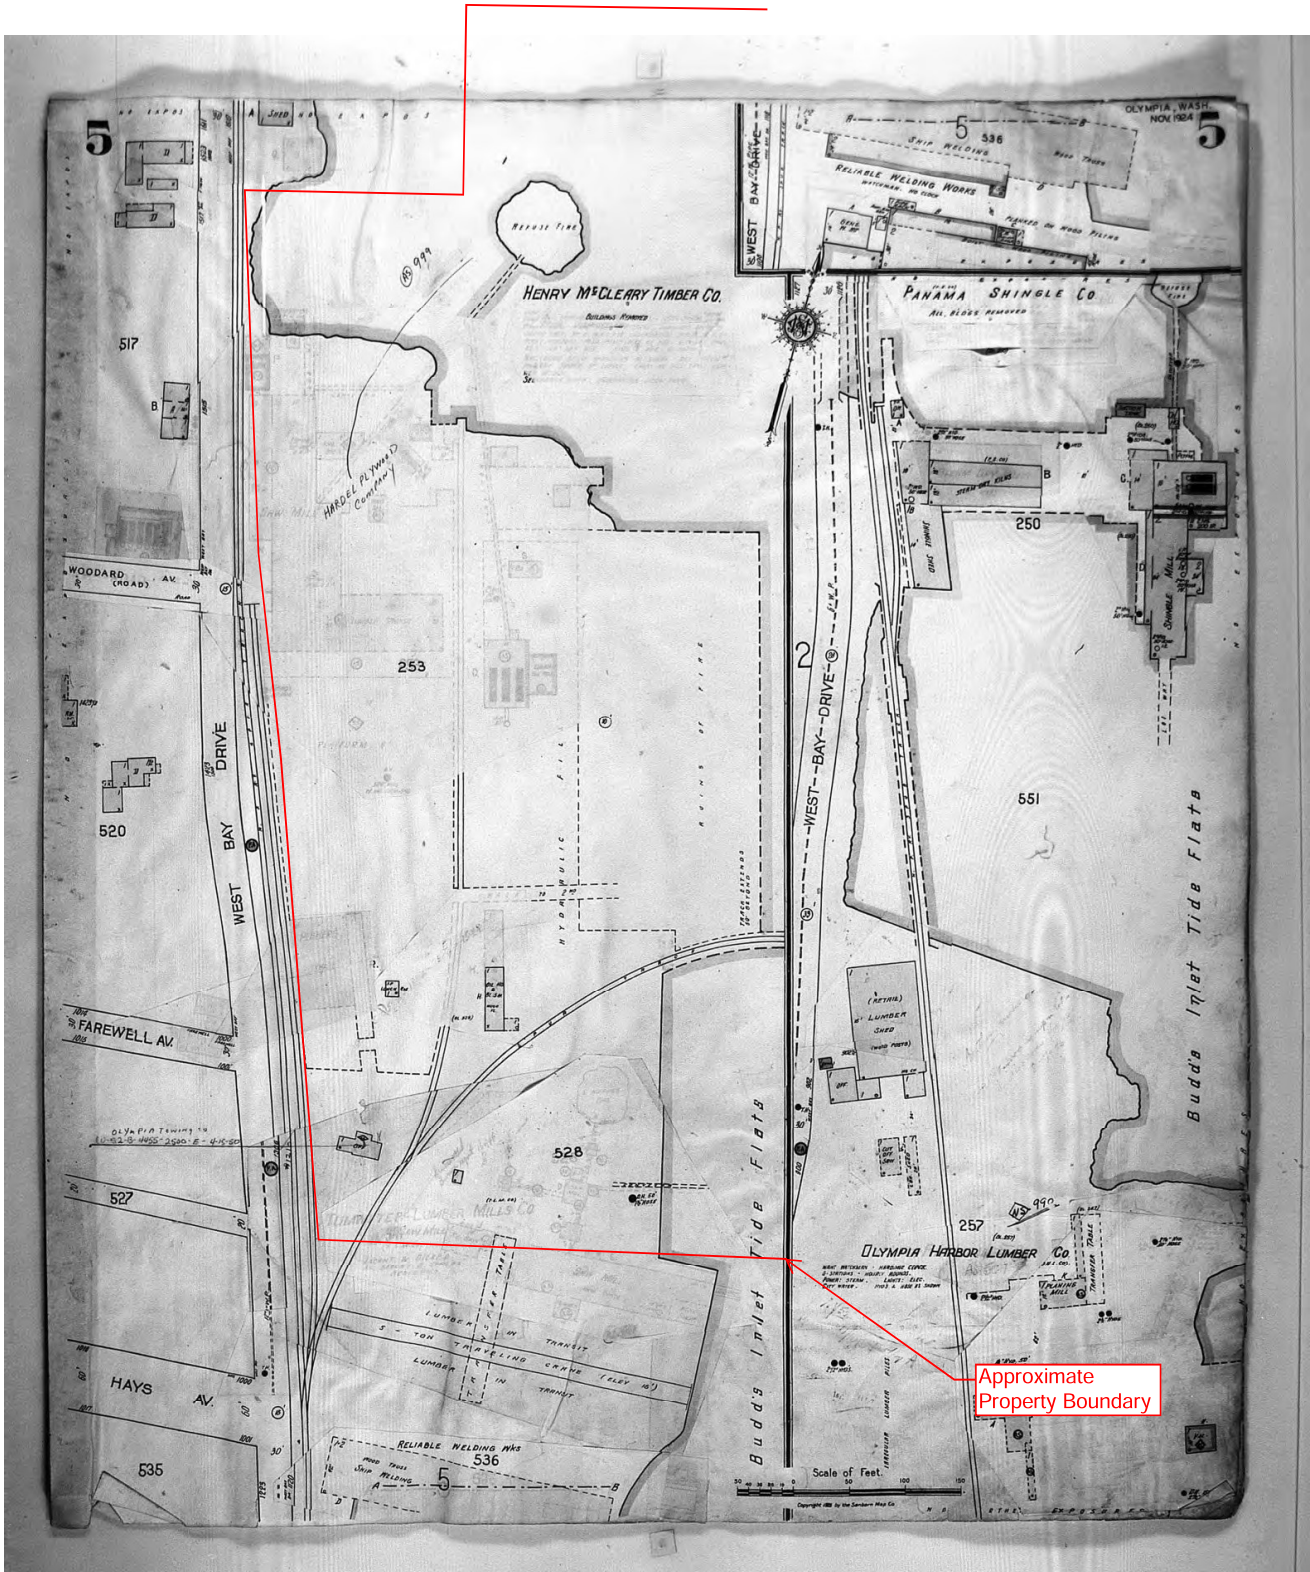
5

OLYMPIA, WASH.
NOV. 1924

5

5 536
SHIP WELDING
RELIABLE WELDING WORKS
WOOD TRUSS

WEST BAY DRIVE

PANAMA SHINGLE CO
ALL BLDGS REMOVED

REFUSE FIRE

HENRY McCLEARY TIMBER CO.
BUILDINGS REMOVED

517

B

999

HARDEL PLYWOOD COMPANY

SAW MILL

WOODARD (ROAD) AV.

253

250

SHINGLE MILL

2

WEST BAY DRIVE

WEST BAY DRIVE

551

520

RUINS OF FIRE

HYDRAULIC FILL

Budd's Inlet Tide Flats

FAREWELL AV.

(RETAIL) LUMBER SHED

OLYMPIA TOWING CO

528

527

257

990

OLYMPIA HARBOR LUMBER CO

Budd's Inlet Tide Flats

LUMBER IN TRANSIT
5-TON TRAVELING CRANE
LUMBER IN TRANSIT

Approximate
Property Boundary

HAYS AV.

535

RELIABLE WELDING WKS
536
SHIP WELDING
5

Scale of Feet.